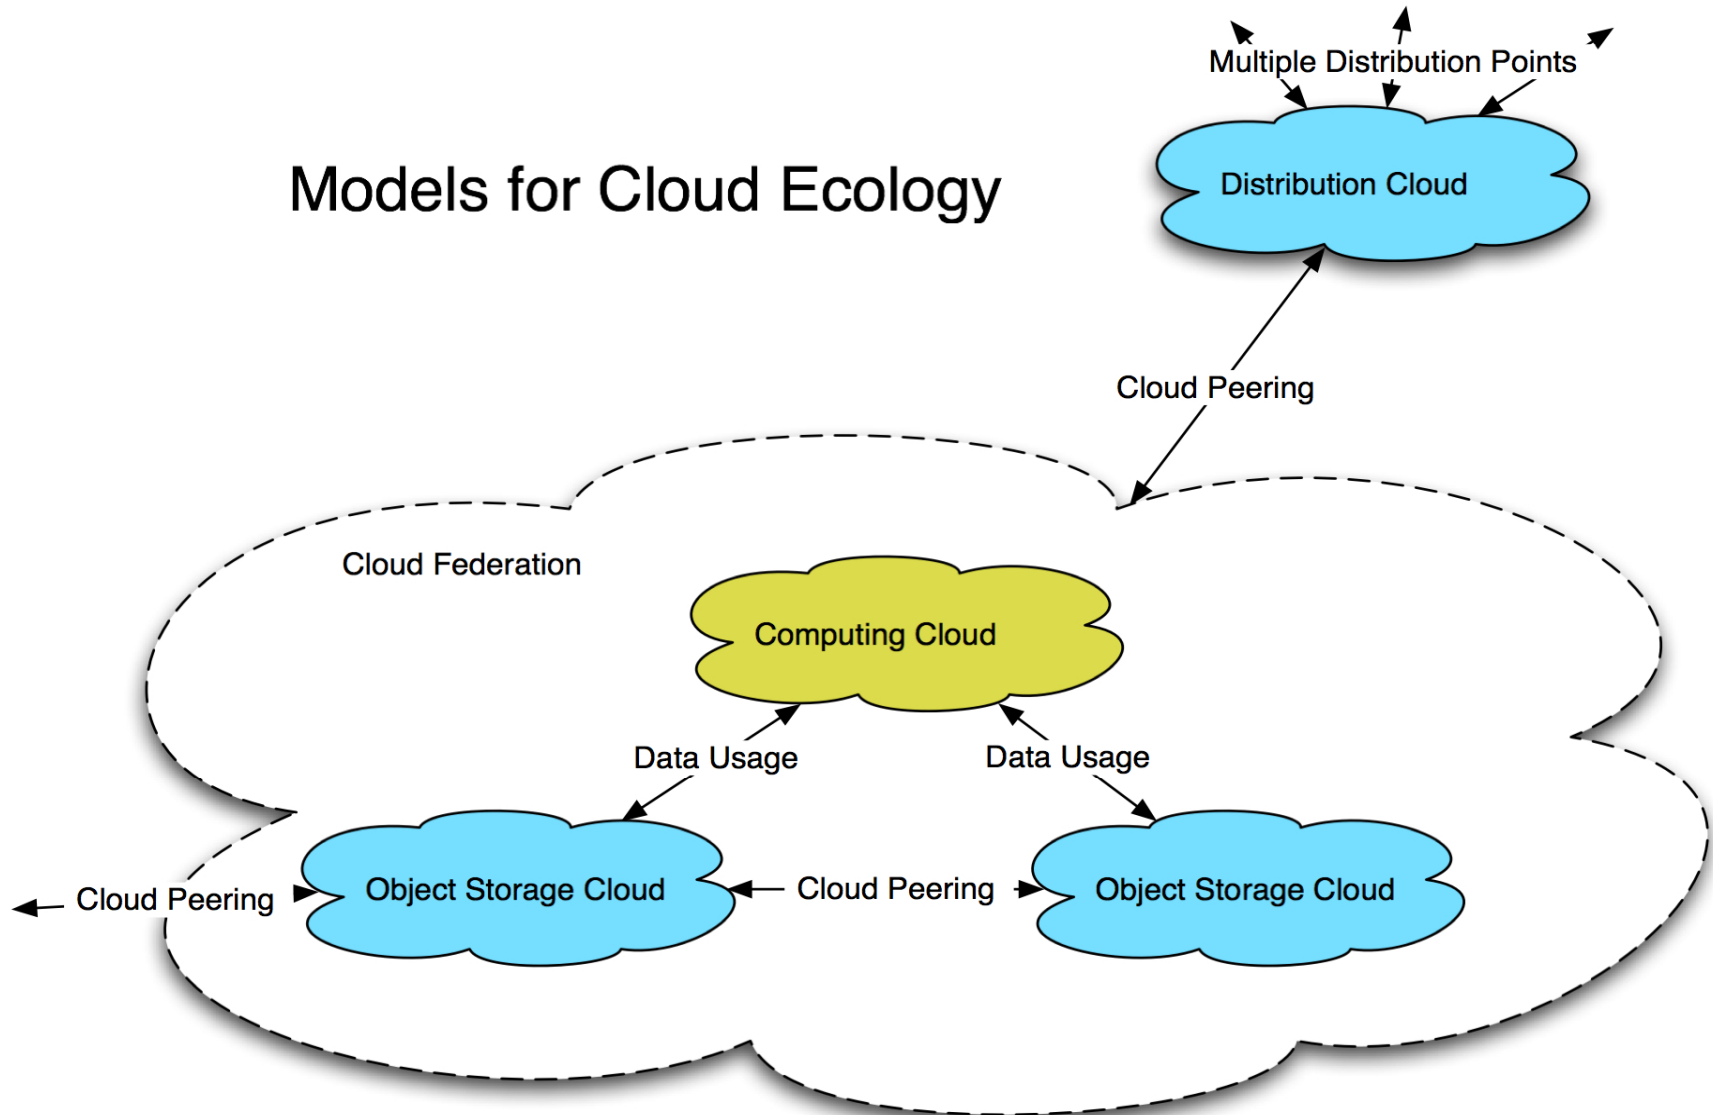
Multiple Distribution Points

Distribution Cloud

Models for Cloud Ecology

Cloud Peering

Cloud Federation

Computing Cloud

Data Usage

Data Usage

Cloud Peering

Object Storage Cloud

Cloud Peering

Object Storage Cloud